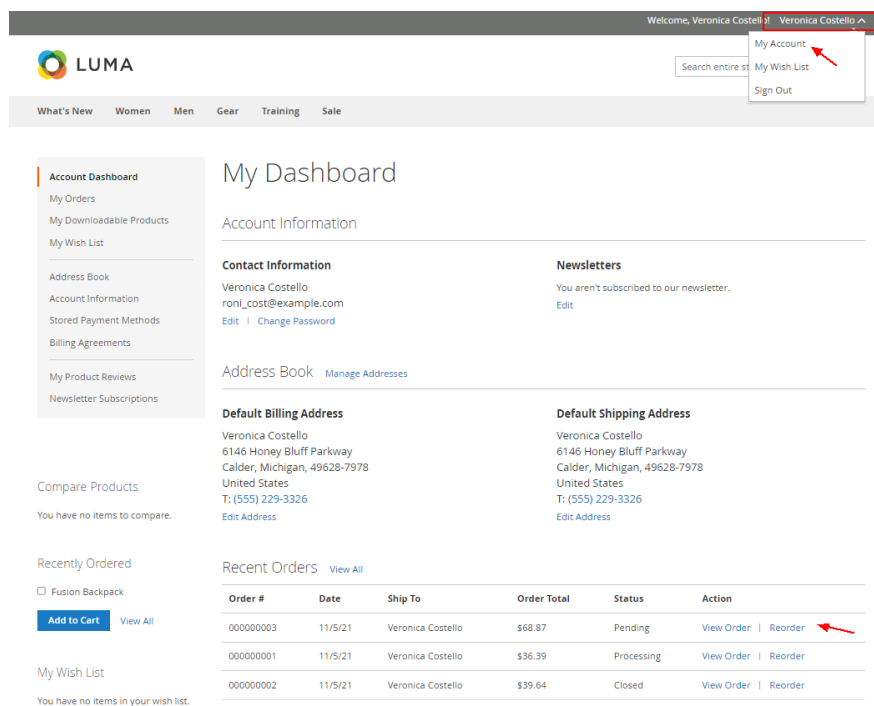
Welcome, Veronica Costello! Veronica Costello

My Account
My Wish List
Sign Out

LUMA

Search entire st

What's New Women Men Gear Training Sale

Account Dashboard
My Orders
My Downloadable Products
My Wish List
Address Book
Account Information
Stored Payment Methods
Billing Agreements
My Product Reviews
Newsletter Subscriptions

Compare Products

You have no items to compare.

Recently Ordered

Fusion Backpack

Add to Cart View All

My Wish List

You have no items in your wish list.

My Dashboard

Account Information

Contact Information

Veronica Costello
roni_cost@example.com
Edit | Change Password

Newsletters

You aren't subscribed to our newsletter.
Edit

Address Book Manage Addresses

Default Billing Address

Veronica Costello
6146 Honey Bluff Parkway
Calder, Michigan, 49628-7978
United States
T: (555) 229-3326
Edit Address

Default Shipping Address

Veronica Costello
6146 Honey Bluff Parkway
Calder, Michigan, 49628-7978
United States
T: (555) 229-3326
Edit Address

Recent Orders View All

| Order # | Date | Ship To | Order Total | Status | Action |
|---|---|---|---|---|---|
| 000000003 | 11/5/21 | Veronica Costello | $68.87 | Pending | View Order \| Reorder |
| 000000001 | 11/5/21 | Veronica Costello | $36.39 | Processing | View Order \| Reorder |
| 000000002 | 11/5/21 | Veronica Costello | $39.64 | Closed | View Order \| Reorder |